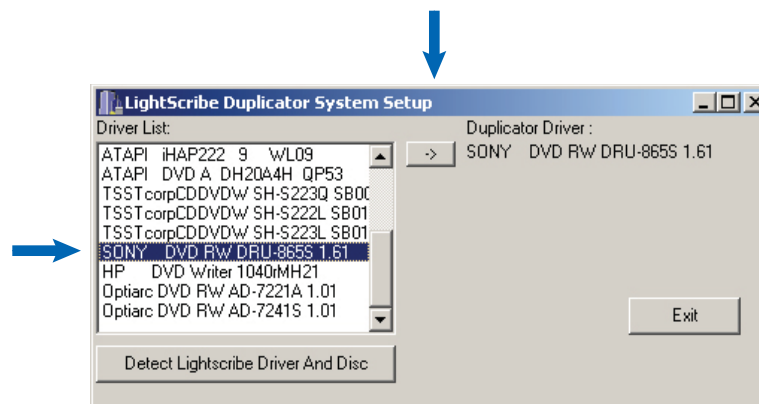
LightScribe Duplicator System Setup

Driver List:

ATAPI iHAP222 9 WL09
ATAPI DVD A DH20A4H QP53
TSSTcorpCDDVDW SH-S223Q SB0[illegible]
TSSTcorpCDDVDW SH-S222L SB01
TSSTcorpCDDVDW SH-S223L SB01
SONY DVD RW DRU-865S 1.61
HP DVD Writer 1040rMH21
Optiarc DVD RW AD-7221A 1.01
Optiarc DVD RW AD-7241S 1.01

->

Duplicator Driver :

SONY DVD RW DRU-865S 1.61

Exit

Detect Lightscribe Driver And Disc